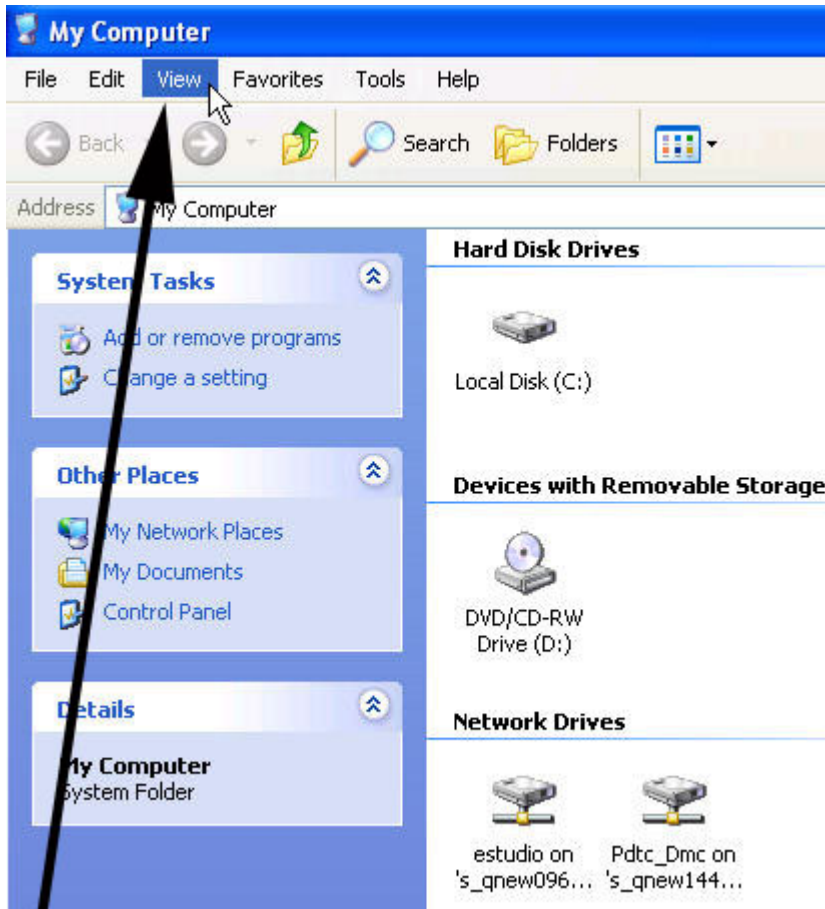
My Computer

File Edit View Favorites Tools Help

Back Search Folders

Address My Computer

System Tasks

Add or remove programs
Change a setting

Other Places

My Network Places
My Documents
Control Panel

Details

My Computer
System Folder

Hard Disk Drives

Local Disk (C:)

Devices with Removable Storage

DVD/CD-RW Drive (D:)

Network Drives

estudio on 's_qnew096...

Pdtc_Dmc on 's_qnew144...